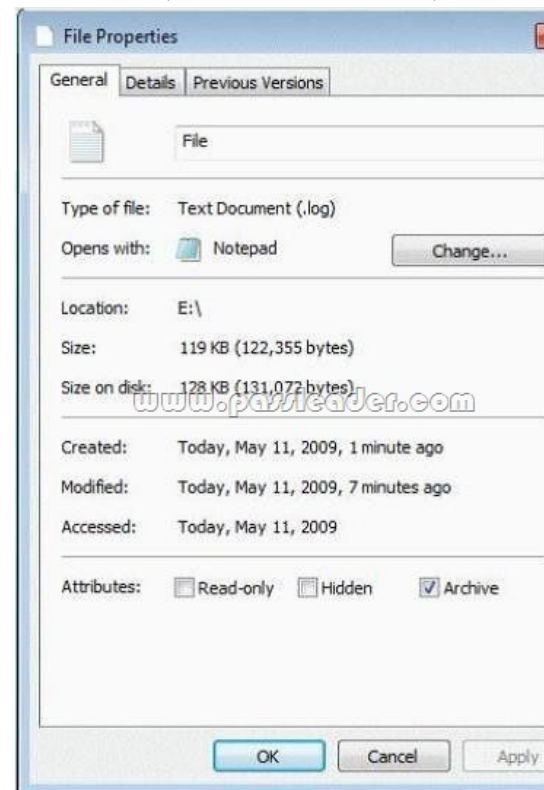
File Properties

General | Details | Previous Versions

File

Type of file: Text Document (.log)

Opens with: Notepad Change...

Location: E:\

Size: 119 KB (122,355 bytes)

Size on disk: 128 KB (131,072 bytes)

www.passleader.com

Created: Today, May 11, 2009, 1 minute ago

Modified: Today, May 11, 2009, 7 minutes ago

Accessed: Today, May 11, 2009

Attributes: Read-only Hidden Archive

OK Cancel Apply